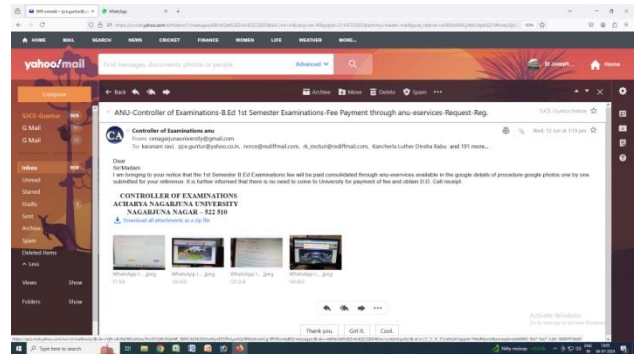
HOME MAIL SEARCH NEWS CRICKET FINANCE WOMEN LIFE WEATHER MORE...

yahoo!mail

Find messages, documents, photos or people

Advanced

Home

Compose

SJCE-Guntur

G Mail

G Mail

Inbox

Unread

Starred

Drafts

Sent

Archive

Spam

Deleted Items

^ Less

Views Show

Folders Show

Back Archive Move Delete Spam

ANU-Controller of Examinations-B.Ed 1st Semester Examinations-Fee Payment through anu-eservices-Request-Reg.

SJCE-Guntur/Inbox

Controller of Examinations anu

From: coe@anu.ac.in

To: karanam ravi, sjce.guntur@yahoo.co.in, nvrce@rediffmail.com, rk_moturi@rediffmail.com, Kancherla Luther Dinsha Babu and 191 more...

Wed, 12 Jul at 3:19 pm

Dear
Sir/Madam
I am bringing to your notice that the 1st Semester B.Ed Examinations fee will be paid consolidated through anu-eservices available in the google details of procedure google photos one by one submitted for your reference. It is further informed that there is no need to come to University for payment of fee and obtain D.D. Cell receipt.

CONTROLLER OF EXAMINATIONS
ACHARYA NAGARJUNA UNIVERSITY
NAGARJUNA NAGAR – 522 510

Download all attachments as a zip file

WhatsApp I....jpeg
WhatsApp I....jpeg
WhatsApp I....jpeg
WhatsApp I....jpeg

Thank you. Got it. Cool.

Activate Windows
Go to Settings to activate Windows.

Type here to search